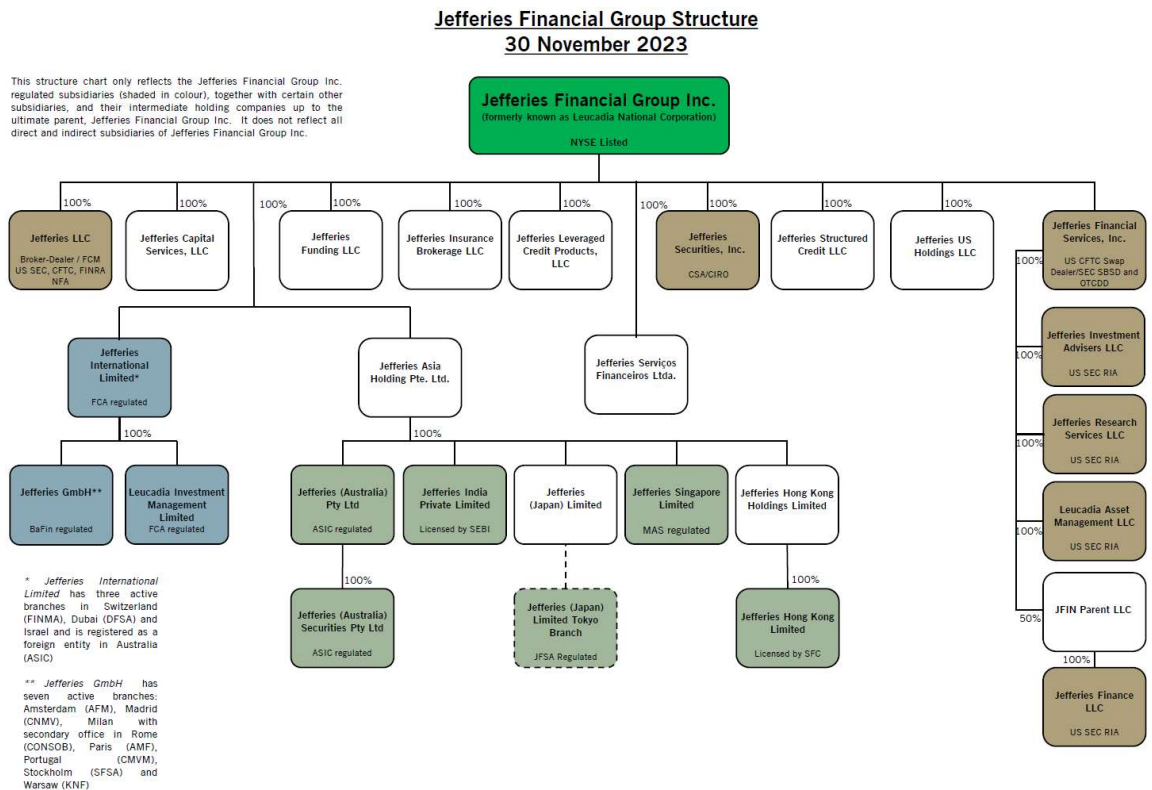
Jefferies Financial Group Structure
30 November 2023

This structure chart only reflects the Jefferies Financial Group Inc. regulated subsidiaries (shaded in colour), together with certain other subsidiaries, and their intermediate holding companies up to the ultimate parent, Jefferies Financial Group Inc. It does not reflect all direct and indirect subsidiaries of Jefferies Financial Group Inc.

Jefferies Financial Group Inc.
(formerly known as Leucadia National Corporation)
NYSE Listed

100%
Jefferies LLC
Broker-Dealer / FCM
US SEC, CFTC, FINRA
NFA

100%
Jefferies Capital Services, LLC

100%

100%
Jefferies Funding LLC

100%
Jefferies Insurance Brokerage LLC

100%
Jefferies Leveraged Credit Products, LLC

100%

100%
Jefferies Securities, Inc.
CSA/CIRO

100%
Jefferies Structured Credit LLC

100%
Jefferies US Holdings LLC

Jefferies Financial Services, Inc.
US CFTC Swap Dealer/SEC SBSD and OTCDD

Jefferies International Limited*
FCA regulated

100%

Jefferies GmbH**
BaFin regulated

Leucadia Investment Management Limited
FCA regulated

Jefferies Asia Holding Pte. Ltd.

100%

Jefferies (Australia) Pty Ltd
ASIC regulated

100%

Jefferies (Australia) Securities Pty Ltd
ASIC regulated

Jefferies India Private Limited
Licensed by SEBI

Jefferies (Japan) Limited

Jefferies (Japan) Limited Tokyo Branch
JFSA Regulated

Jefferies Singapore Limited
MAS regulated

Jefferies Hong Kong Holdings Limited

100%

Jefferies Hong Kong Limited
Licensed by SFC

Jefferies Serviços Financeiros Ltda.

100%
Jefferies Investment Advisers LLC
US SEC RIA

100%
Jefferies Research Services LLC
US SEC RIA

100%
Leucadia Asset Management LLC
US SEC RIA

50%
JFIN Parent LLC

100%
Jefferies Finance LLC
US SEC RIA

* Jefferies International Limited has three active branches in Switzerland (FINMA), Dubai (DFSA) and Israel and is registered as a foreign entity in Australia (ASIC)

** Jefferies GmbH has seven active branches: Amsterdam (AFM), Madrid (CNMV), Milan with secondary office in Rome (CONSOB), Paris (AMF), Portugal (CMVM), Stockholm (SFSA) and Warsaw (KNF)